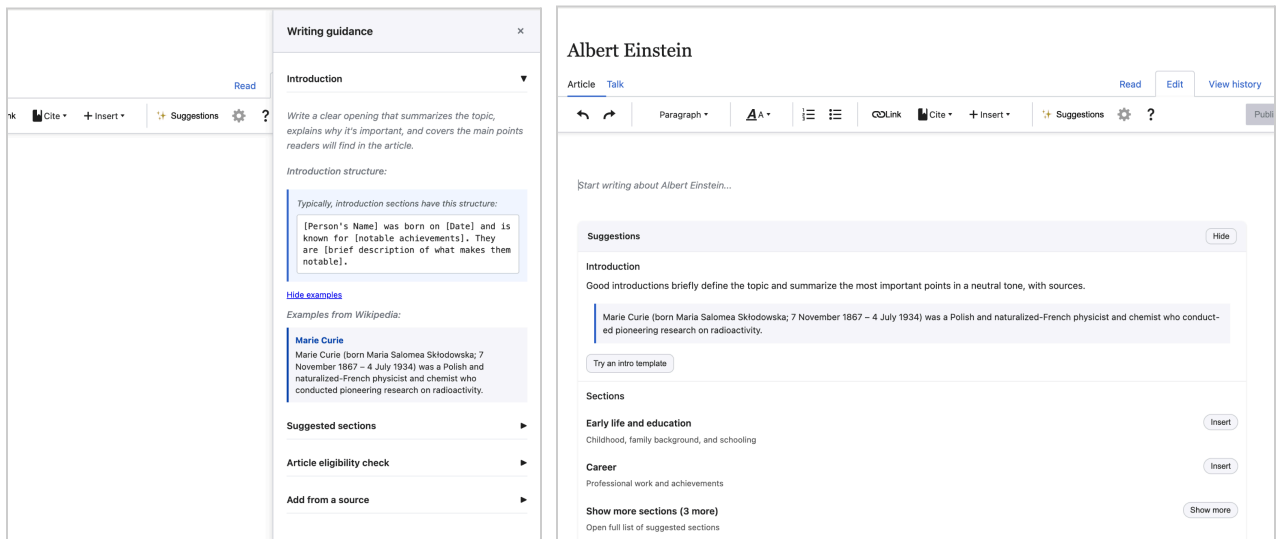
Read

nk Cite ▾ + Insert ▾ Suggestions ?

Writing guidance ×

Introduction ▼

Write a clear opening that summarizes the topic, explains why it's important, and covers the main points readers will find in the article.

Introduction structure:

Typically, introduction sections have this structure:

[Person's Name] was born on [Date] and is known for [notable achievements]. They are [brief description of what makes them notable].

Hide examples

Examples from Wikipedia:

Marie Curie
Marie Curie (born Maria Salomea Skłodowska; 7 November 1867 – 4 July 1934) was a Polish and naturalized-French physicist and chemist who conducted pioneering research on radioactivity.

Suggested sections ▶

Article eligibility check ▶

Add from a source ▶

Albert Einstein

Article Talk Read Edit View history

Paragraph ▾ A ▾ Link Cite ▾ + Insert ▾ Suggestions ? Publi

Start writing about Albert Einstein...

Suggestions Hide

Introduction

Good introductions briefly define the topic and summarize the most important points in a neutral tone, with sources.

Marie Curie (born Maria Salomea Skłodowska; 7 November 1867 – 4 July 1934) was a Polish and naturalized-French physicist and chemist who conducted pioneering research on radioactivity.

Try an intro template

Sections

Early life and education Insert
Childhood, family background, and schooling

Career Insert
Professional work and achievements

Show more sections (3 more) Show more
Open full list of suggested sections